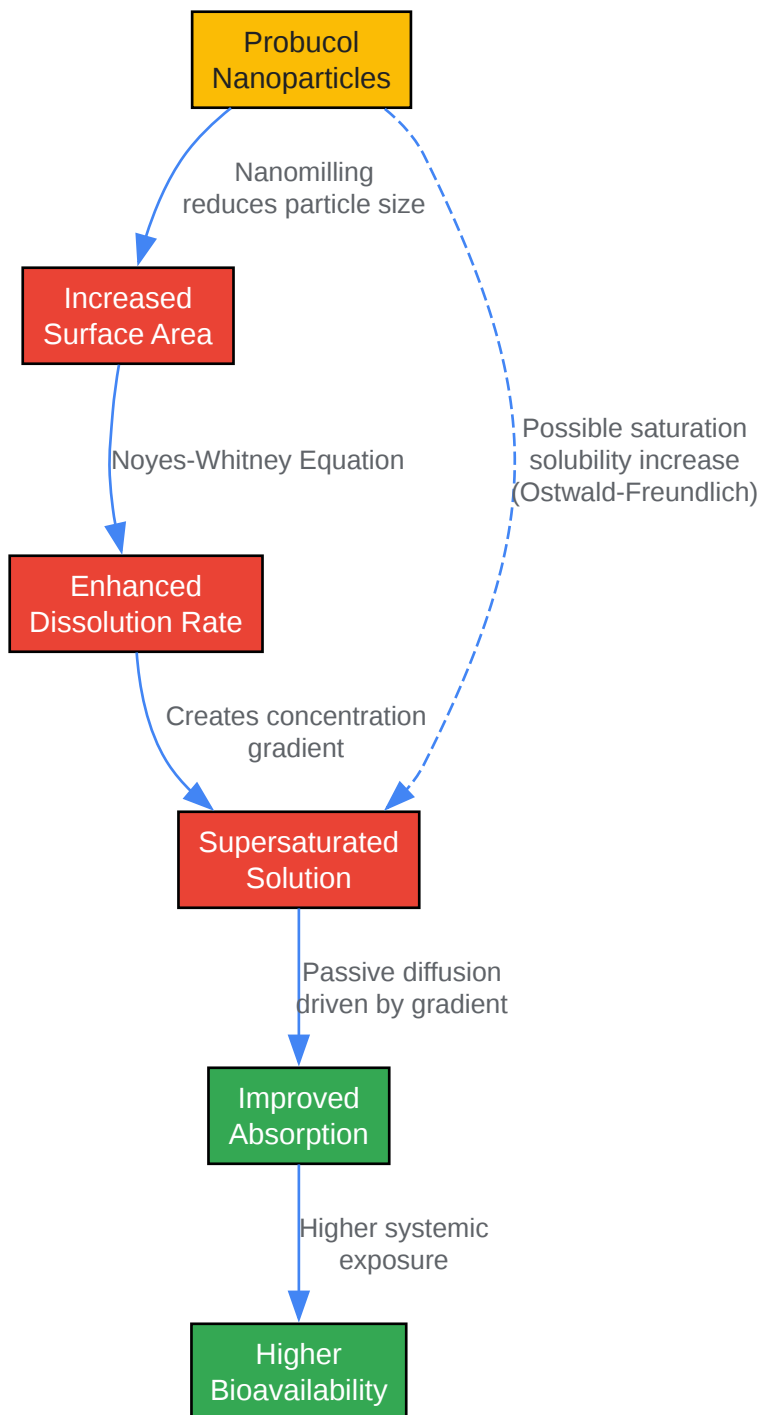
Probucol Nanoparticles

Nanomilling reduces particle size

Increased Surface Area

Possible saturation solubility increase (Ostwald-Freundlich)

Noyes-Whitney Equation

Enhanced Dissolution Rate

Creates concentration gradient

Supersaturated Solution

Passive diffusion driven by gradient

Improved Absorption

Higher systemic exposure

Higher Bioavailability